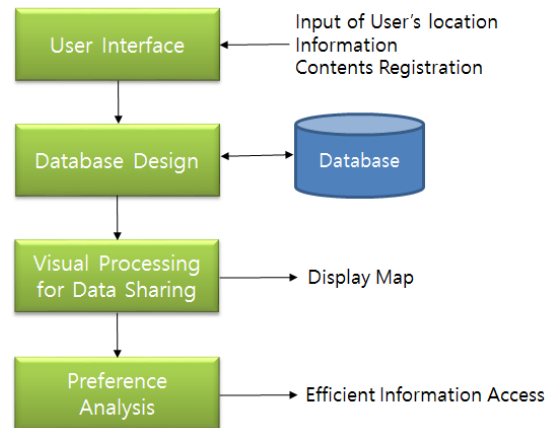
User Interface

Input of User's location
Information
Contents Registration

Database Design

Database

Visual Processing for Data Sharing

Display Map

Preference Analysis

Efficient Information Access